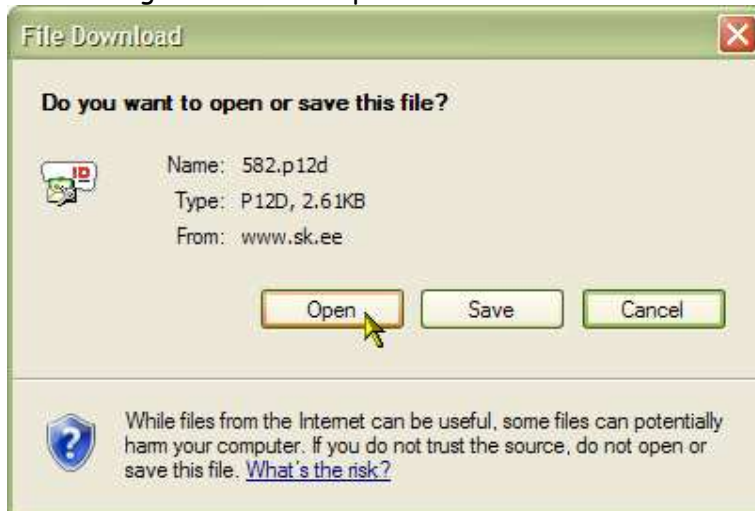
File Download

Do you want to open or save this file?

ID

Name: 582.p12d
Type: P12D, 2.61KB
From: www.sk.ee

Open Save Cancel

While files from the Internet can be useful, some files can potentially harm your computer. If you do not trust the source, do not open or save this file. What's the risk?